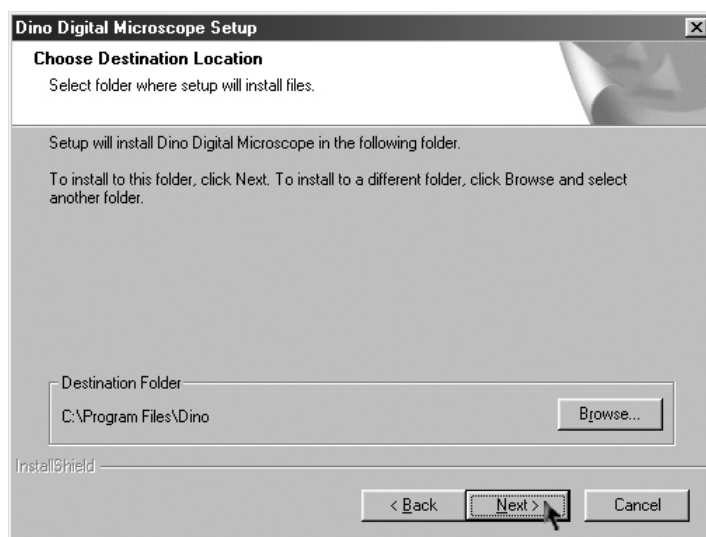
Dino Digital Microscope Setup

Choose Destination Location

Select folder where setup will install files.

Setup will install Dino Digital Microscope in the following folder.

To install to this folder, click Next. To install to a different folder, click Browse and select another folder.

Destination Folder

C:\Program Files\Dino

Browse...

InstallShield

< Back

Next >

Cancel